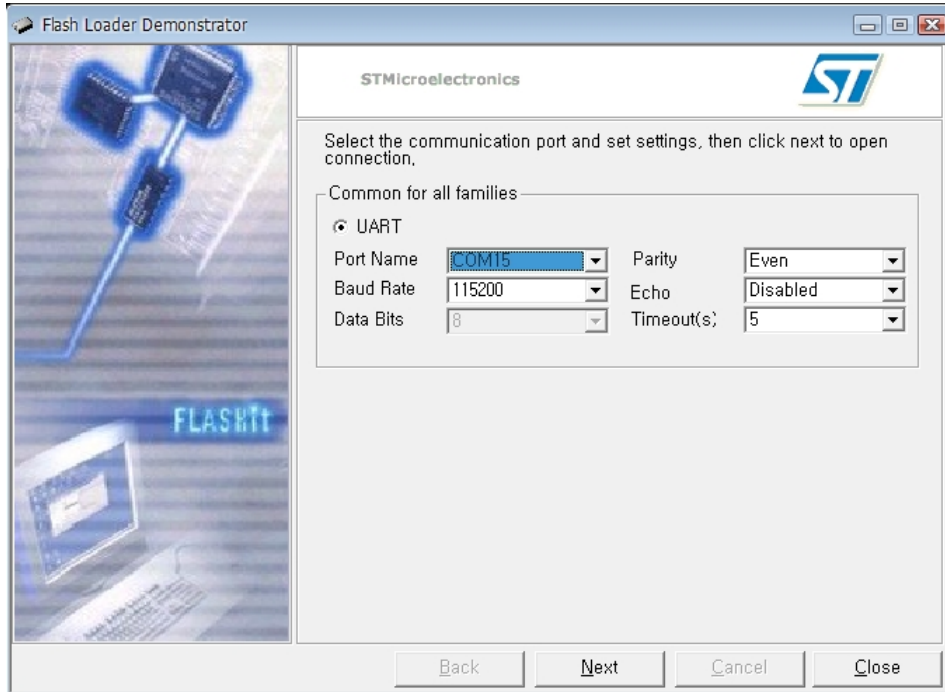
Flash Loader Demonstrator

STMicroelectronics

Select the communication port and set settings, then click next to open connection.

Common for all families

UART

Port Name COM15

Baud Rate 115200

Data Bits 8

Parity Even

Echo Disabled

Timeout(s) 5

FLASHit

Back Next Cancel Close